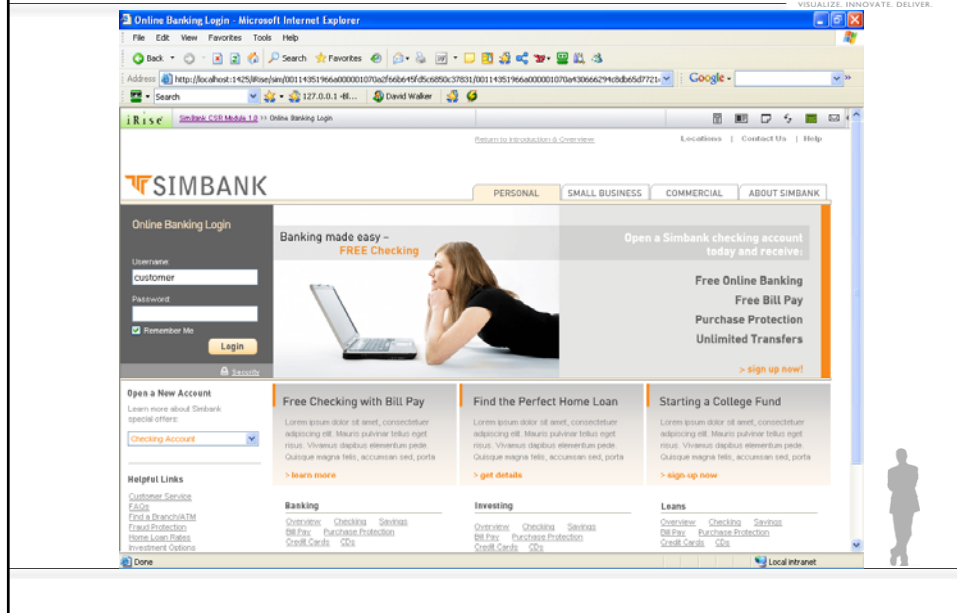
VISUALIZE. INNOVATE. DELIVER.

Online Banking Login - Microsoft Internet Explorer

File Edit View Favorites Tools Help

Back Search Favorites

Address http://localhost:1425/iRise/sim/00114351966a000001070a2f66b645fd5c6850c37831/00114351966a000001070a430666294c8db65d7721

Google

Search 127.0.0.1 -Bl... David Walker

iRise Simbank CSR Module 1.0 >> Online Banking Login

Return to Introduction & Overview

Locations | Contact Us | Help

SIMBANK

PERSONAL SMALL BUSINESS COMMERCIAL ABOUT SIMBANK

Online Banking Login

Username:
customer
Password:
Remember Me
Login

Security

Banking made easy –
FREE Checking

Open a Simbank checking account today and receive:

Free Online Banking
Free Bill Pay
Purchase Protection
Unlimited Transfers

> sign up now!

Open a New Account
Learn more about Simbank special offers:
Checking Account

Helpful Links
Customer Service
FAQs
Find a Branch/ATM
Fraud Protection
Home Loan Rates
Investment Options

Free Checking with Bill Pay
Lorem ipsum dolor sit amet, consectetuer adipiscing elit. Mauris pulvinar tellus eget risus. Vivamus dapibus elementum pede. Quisque magna felis, accumsan sed, porta
> learn more

Find the Perfect Home Loan
Lorem ipsum dolor sit amet, consectetuer adipiscing elit. Mauris pulvinar tellus eget risus. Vivamus dapibus elementum pede. Quisque magna felis, accumsan sed, porta
> get details

Starting a College Fund
Lorem ipsum dolor sit amet, consectetuer adipiscing elit. Mauris pulvinar tellus eget risus. Vivamus dapibus elementum pede. Quisque magna felis, accumsan sed, porta
> sign-up now

Banking
Overview Checking Savings
Bill Pay Purchase Protection
Credit Cards CDs

Investing
Overview Checking Savings
Bill Pay Purchase Protection
Credit Cards CDs

Loans
Overview Checking Savings
Bill Pay Purchase Protection
Credit Cards CDs

Done
Local intranet